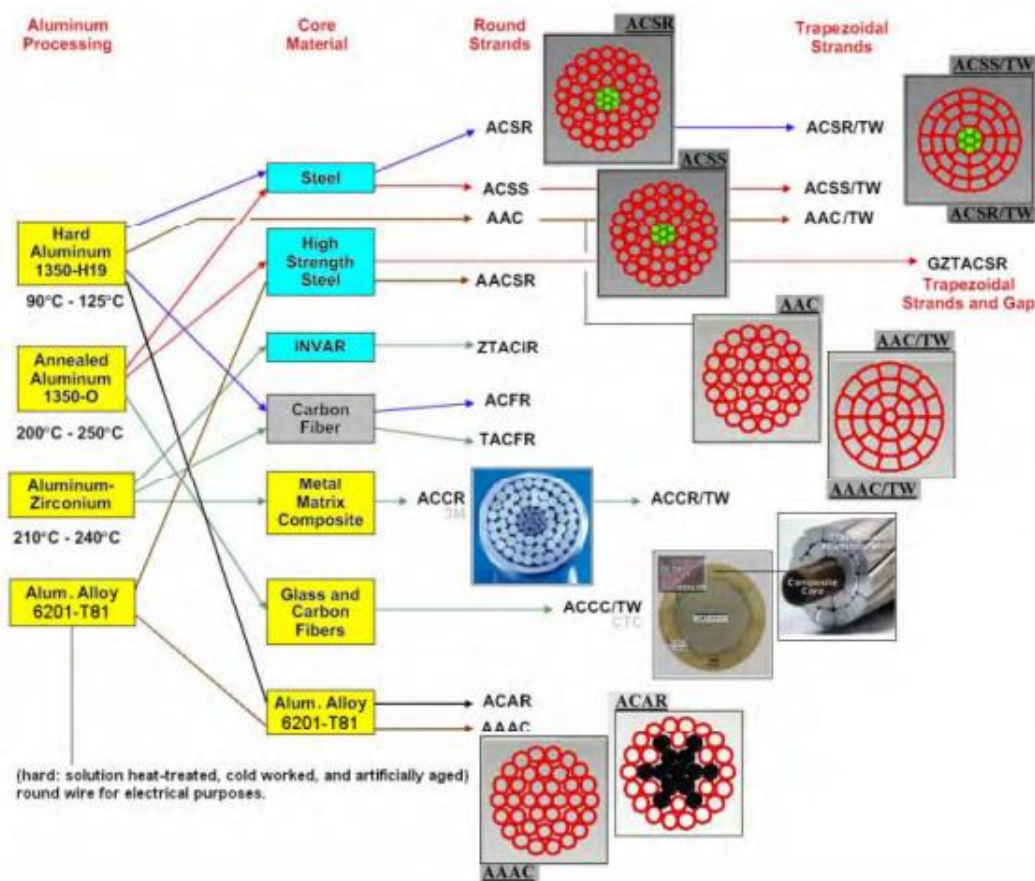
Aluminum Processing

Core Material

Round Strands

Trapezoidal Strands

ACSR

ACSS/TW

ACSR

ACSR/TW

ACSS

Steel

ACSS

ACSS/TW

Hard Aluminum 1350-H19

AAC

AAC/TW

ACSR/TW

90°C - 125°C

High Strength Steel

AACSR

GZTACSR
Trapezoidal Strands and Gap

Annealed Aluminum 1350-O

INVAR

ZTACIR

AAC

AAC/TW

200°C - 250°C

Carbon Fiber

ACFR

TACFR

AAAC/TW

Aluminum-Zirconium

Metal Matrix Composite

ACCR

3M

ACCR/TW

210°C - 240°C

Alum. Alloy 6201-T81

Glass and Carbon Fibers

ACCC/TW

CTC

Composite Core

Alum. Alloy 6201-T81

ACAR

AAAC

ACAR

(hard: solution heat-treated, cold worked, and artificially aged) round wire for electrical purposes.

AAAC